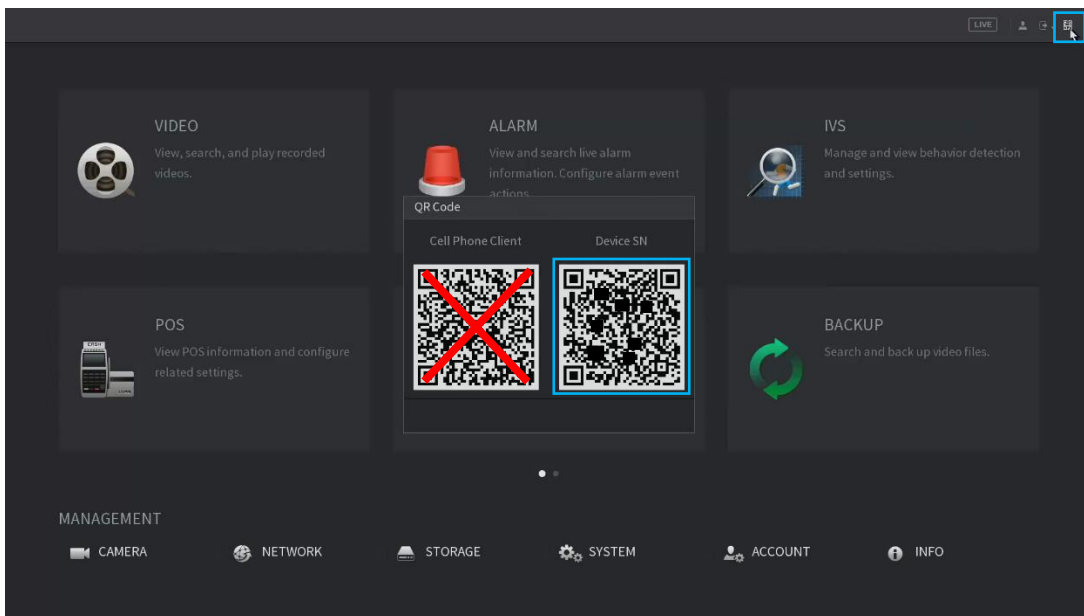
LIVE

VIDEO
View, search, and play recorded videos.

ALARM
View and search live alarm information. Configure alarm event actions.

IVS
Manage and view behavior detection and settings.

QR Code
Cell Phone Client
Device SN

POS
View POS information and configure related settings.

BACKUP
Search and back up video files.

MANAGEMENT
CAMERA
NETWORK
STORAGE
SYSTEM
ACCOUNT
INFO